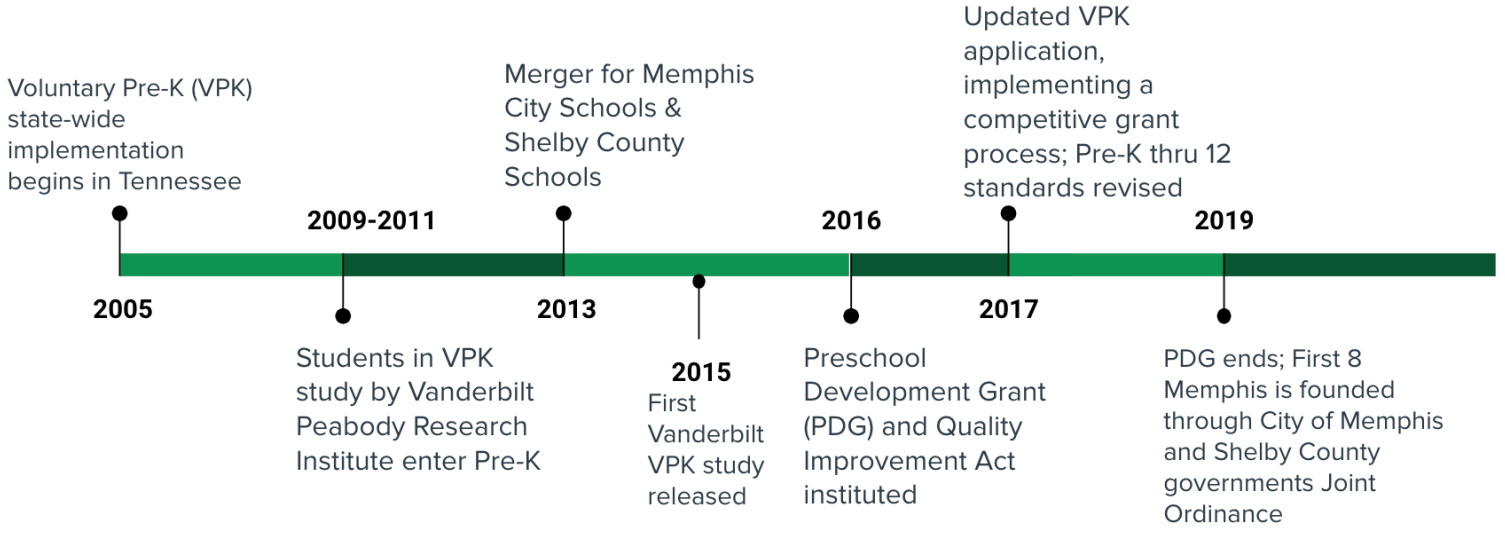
Voluntary Pre-K (VPK) state-wide implementation begins in Tennessee

2005

2009-2011

Students in VPK study by Vanderbilt Peabody Research Institute enter Pre-K

Merger for Memphis City Schools & Shelby County Schools

2013

2015

First Vanderbilt VPK study released

2016

Preschool Development Grant (PDG) and Quality Improvement Act instituted

Updated VPK application, implementing a competitive grant process; Pre-K thru 12 standards revised

2017

2019

PDG ends; First 8 Memphis is founded through City of Memphis and Shelby County governments Joint Ordinance